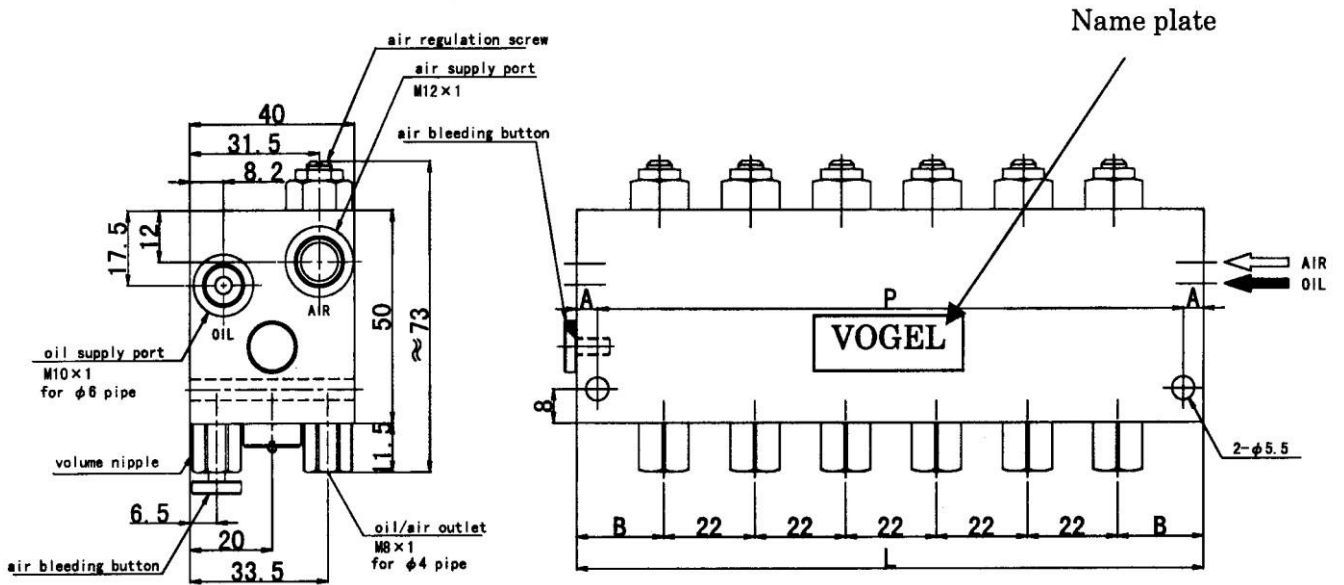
Name plate

air regulation screw

air supply port
M12×1

air bleeding button

40
31.5
8.2
17.5
12
AIR
OIL
50
≈73
oil supply port
M10×1
for $\phi$6 pipe
11.5
volume nipple
6.5
20
33.5
air bleeding button
oil/air outlet
M8×1
for $\phi$4 pipe

AIR
OIL
A
P
A
VOGEL
8
2-$\phi$5.5
B
22
22
22
22
22
B
L